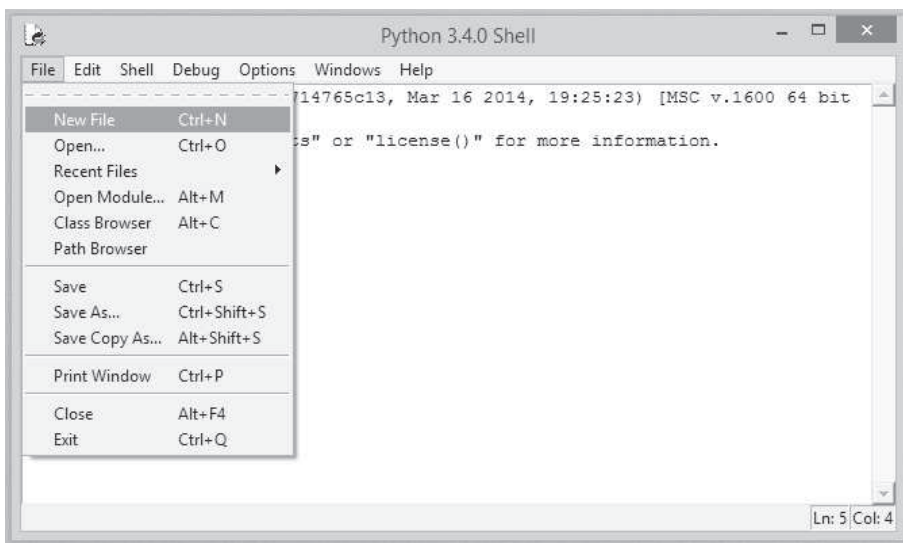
Python 3.4.0 Shell

File Edit Shell Debug Options Windows Help

714765c13, Mar 16 2014, 19:25:23) [MSC v.1600 64 bit

s" or "license()" for more information.

New File Ctrl+N
Open... Ctrl+O
Recent Files
Open Module... Alt+M
Class Browser Alt+C
Path Browser

Save Ctrl+S
Save As... Ctrl+Shift+S
Save Copy As... Alt+Shift+S

Print Window Ctrl+P

Close Alt+F4
Exit Ctrl+Q

Ln: 5 Col: 4